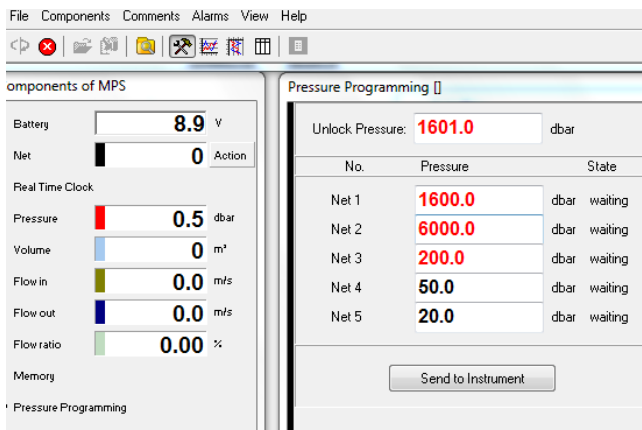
File Components Comments Alarms View Help

omponents of MPS

Battery 8.9 V

Net 0 Action

Real Time Clock

Pressure 0.5 dbar

Volume 0 m³

Flow in 0.0 m/s

Flow out 0.0 m/s

Flow ratio 0.00 %

Memory

Pressure Programming

Pressure Programming []

Unlock Pressure: 1601.0 dbar

| No. | Pressure | | State |
|---|---|---|---|
| Net 1 | 1600.0 | dbar | waiting |
| Net 2 | 6000.0 | dbar | waiting |
| Net 3 | 200.0 | dbar | waiting |
| Net 4 | 50.0 | dbar | waiting |
| Net 5 | 20.0 | dbar | waiting |

Send to Instrument